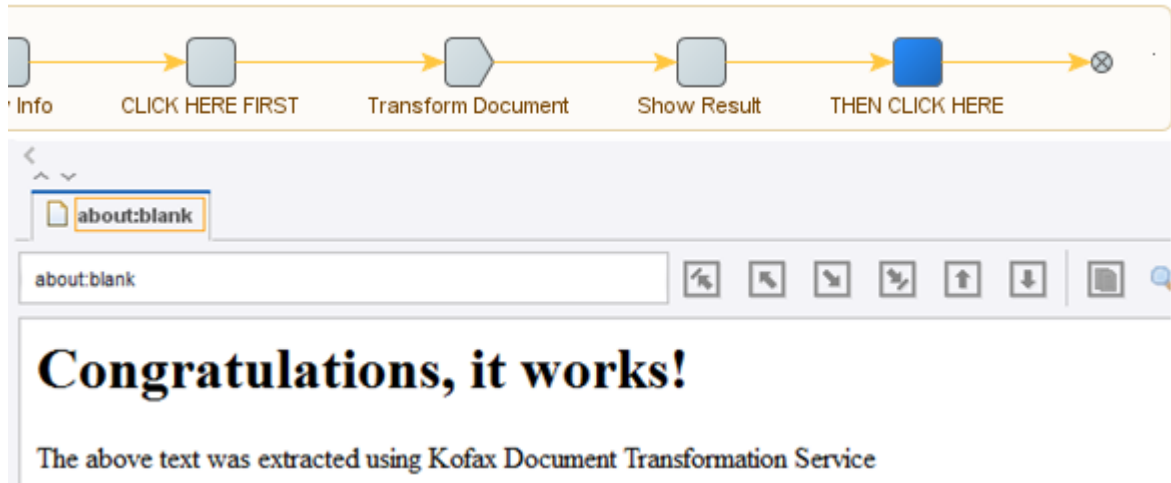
Info

CLICK HERE FIRST

Transform Document

Show Result

THEN CLICK HERE

about:blank

about:blank

Congratulations, it works!

The above text was extracted using Kofax Document Transformation Service